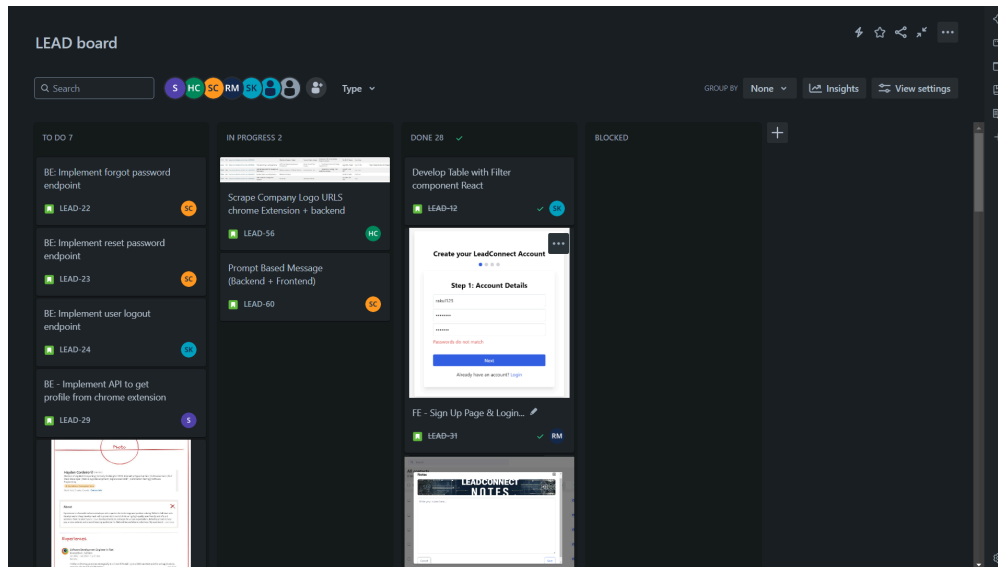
LEAD board

Search

S HC SC RM SK

Type

GROUP BY None

Insights

View settings

TO DO 7

BE: Implement forgot password endpoint

LEAD-22 SC

BE: Implement reset password endpoint

LEAD-23 SC

BE: Implement user logout endpoint

LEAD-24 SK

BE - Implement API to get profile from chrome extension

LEAD-29 S

IN PROGRESS 2

Scrape Company Logo URLS chrome Extension + backend

LEAD-56 HC

Prompt Based Message (Backend + Frontend)

LEAD-60 SC

DONE 28

Develop Table with Filter component React

~~LEAD-12~~ SK

Create your LeadConnect Account

Step 1: Account Details

Passwords do not match

Next

Already have an account? Login

FE - Sign Up Page & Login...

~~LEAD-31~~ RM

LEADCONNECT NOTES

BLOCKED

+